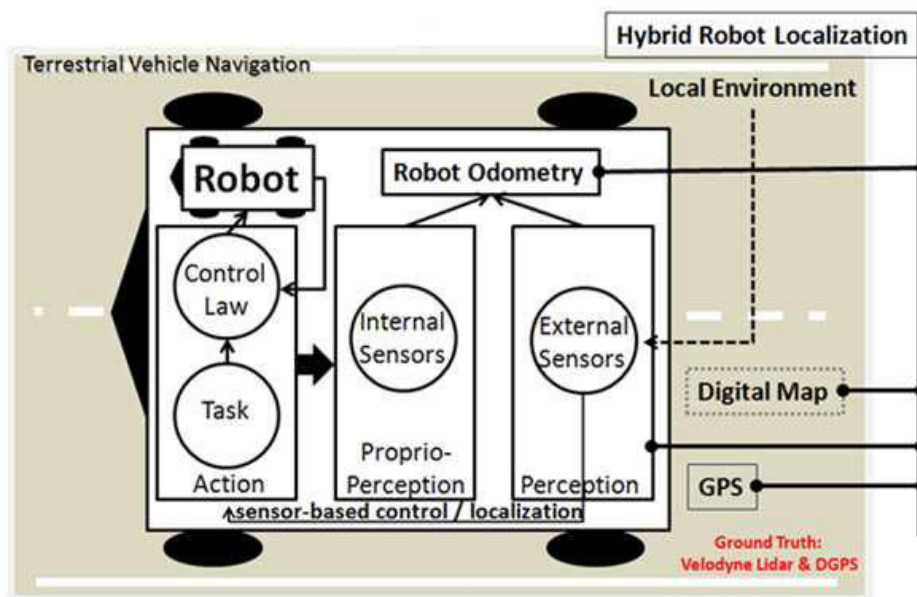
Hybrid Robot Localization

Terrestrial Vehicle Navigation

Local Environment

Robot

Robot Odometry

Control Law

Task

Action

Internal Sensors

Proprio-Perception

External Sensors

Perception

Digital Map

GPS

sensor-based control / localization

Ground Truth: Velodyne Lidar & DGPS